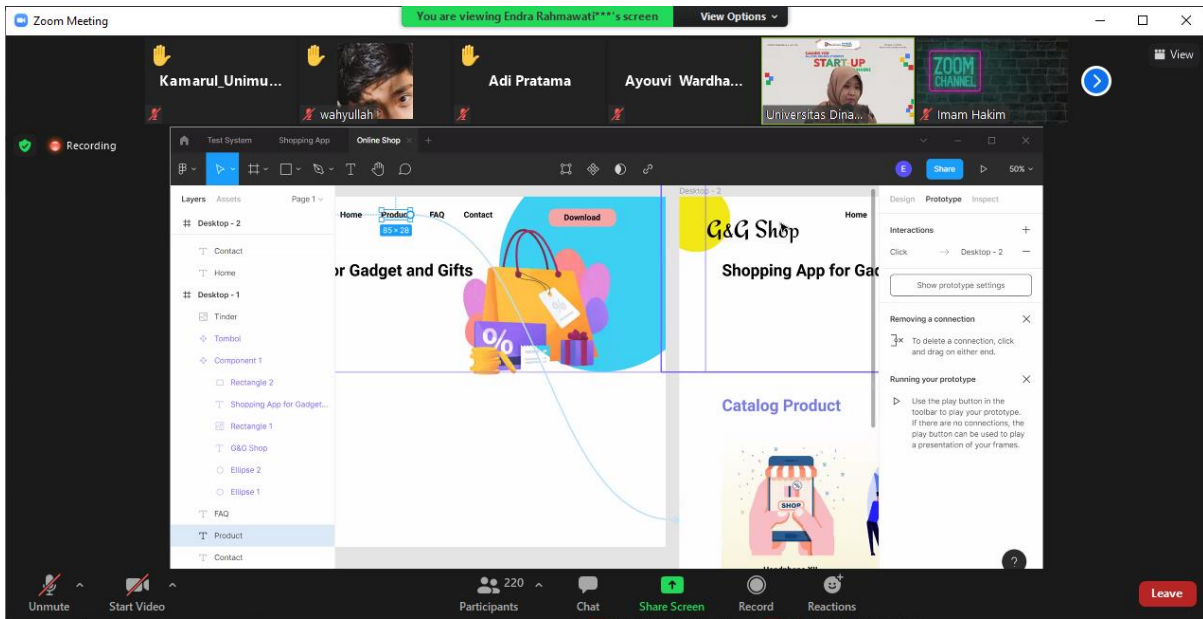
Zoom Meeting

You are viewing Endra Rahmawati***'s screen

View Options

View

Kamarul_Unimu...

wahyullah

Adi Pratama

Ayouvi Wardha...

START UP

Universitas Dina...

ZOOM CHANNEL

Imam Hakim

Recording

Test System

Shopping App

Online Shop

Share

50%

Layers

Assets

Page 1

Desktop - 2

Contact

Home

Desktop - 1

Tinder

Tombol

Component 1

Rectangle 2

Shopping App for Gadget...

Rectangle 1

G&G Shop

Ellipse 2

Ellipse 1

FAQ

Product

Contact

Home

Product

85 × 28

FAQ

Contact

Download

r Gadget and Gifts

Desktop - 2

G&G Shop

Home

Shopping App for Gad

Catalog Product

SHOP

Design

Prototype

Inspect

Interactions

Click

Desktop - 2

Show prototype settings

Removing a connection

To delete a connection, click and drag on either end.

Running your prototype

Use the play button in the toolbar to play your prototype. If there are no connections, the play button can be used to play a presentation of your frames.

?

Unmute

Start Video

220

Participants

Chat

Share Screen

Record

Reactions

Leave